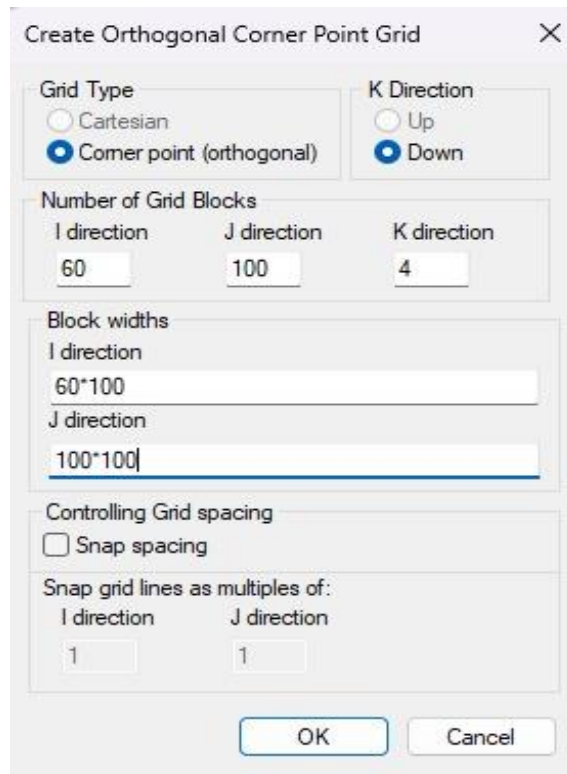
Create Orthogonal Corner Point Grid ×

Grid Type
Cartesian
Corner point (orthogonal)

K Direction
Up
Down

Number of Grid Blocks
I direction
60
J direction
100
K direction
4

Block widths
I direction
60*100
J direction
100*100

Controlling Grid spacing
Snap spacing

Snap grid lines as multiples of:
I direction
1
J direction
1

OK
Cancel